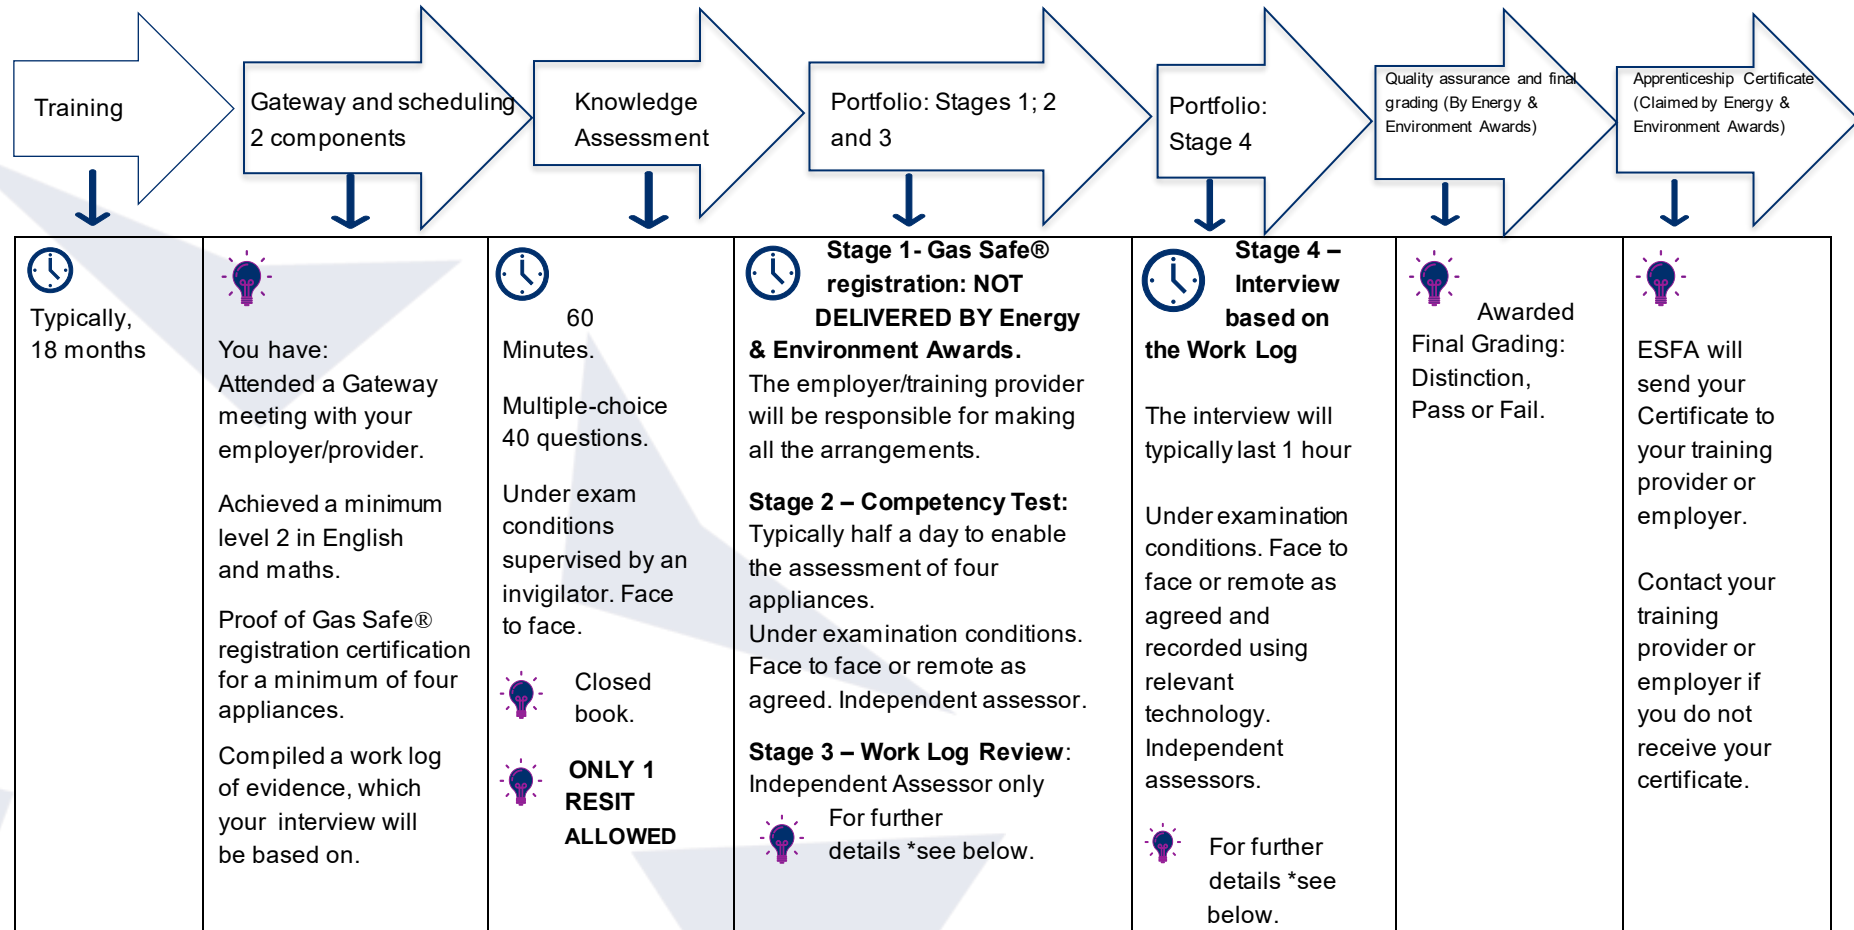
Training

Gateway and scheduling 2 components

Knowledge Assessment

Portfolio: Stages 1; 2 and 3

Portfolio: Stage 4

Quality assurance and final grading (By Energy & Environment Awards)

Apprenticeship Certificate (Claimed by Energy & Environment Awards)

| | | | | | | |
|---|---|---|---|---|---|---|
| Typically, 18 months | You have: Attended a Gateway meeting with your employer/provider.<br><br>Achieved a minimum level 2 in English and maths.<br><br>Proof of Gas Safe® registration certification for a minimum of four appliances.<br><br>Compiled a work log of evidence, which your interview will be based on. | 60 Minutes.<br><br>Multiple-choice 40 questions.<br><br>Under exam conditions supervised by an invigilator. Face to face.<br><br>Closed book.<br><br>ONLY 1 RESIT ALLOWED | **Stage 1 - Gas Safe® registration: NOT DELIVERED BY Energy & Environment Awards.** The employer/training provider will be responsible for making all the arrangements.<br><br>**Stage 2 – Competency Test:** Typically half a day to enable the assessment of four appliances. Under examination conditions. Face to face or remote as agreed. Independent assessor.<br><br>**Stage 3 – Work Log Review**: Independent Assessor only<br>For further details *see below. | **Stage 4 – Interview based on the Work Log**<br><br>The interview will typically last 1 hour<br><br>Under examination conditions. Face to face or remote as agreed and recorded using relevant technology. Independent assessors.<br><br>For further details *see below. | Awarded Final Grading: Distinction, Pass or Fail. | ESFA will send your Certificate to your training provider or employer.<br><br>Contact your training provider or employer if you do not receive your certificate. |